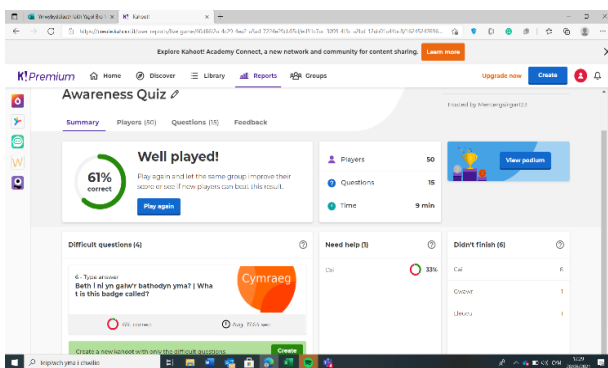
Brwydyddiaeth Ufi Ysgol Bo | K! Kahoot!

https://create.kahoot.it/user-reports/live-game/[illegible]

Explore Kahoot! Academy Connect, a new network and community for content sharing. Learn more

K! Premium Home Discover Library Reports Groups Upgrade now Create

Awareness Quiz

Hosted by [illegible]

Summary Players (50) Questions (15) Feedback

61% correct

Well played!

Play again and let the same group improve their score or see if new players can beat this result.

Play again

Players 50

Questions 15

Time 9 min

View podium

Difficult questions (4)

6 - Type answer

Beth | nl yn galw'r bathodyn yma? | What t is this badge called?

Cymraeg

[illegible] correct

Avg. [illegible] sec

Create a new kahoot with only the difficult questions Create

Need help (1)

Cai 33%

Didn't finish (6)

Cai 6

Cwzwr 1

Lleucu 1

Teipiwch yma i chwilio

CYM